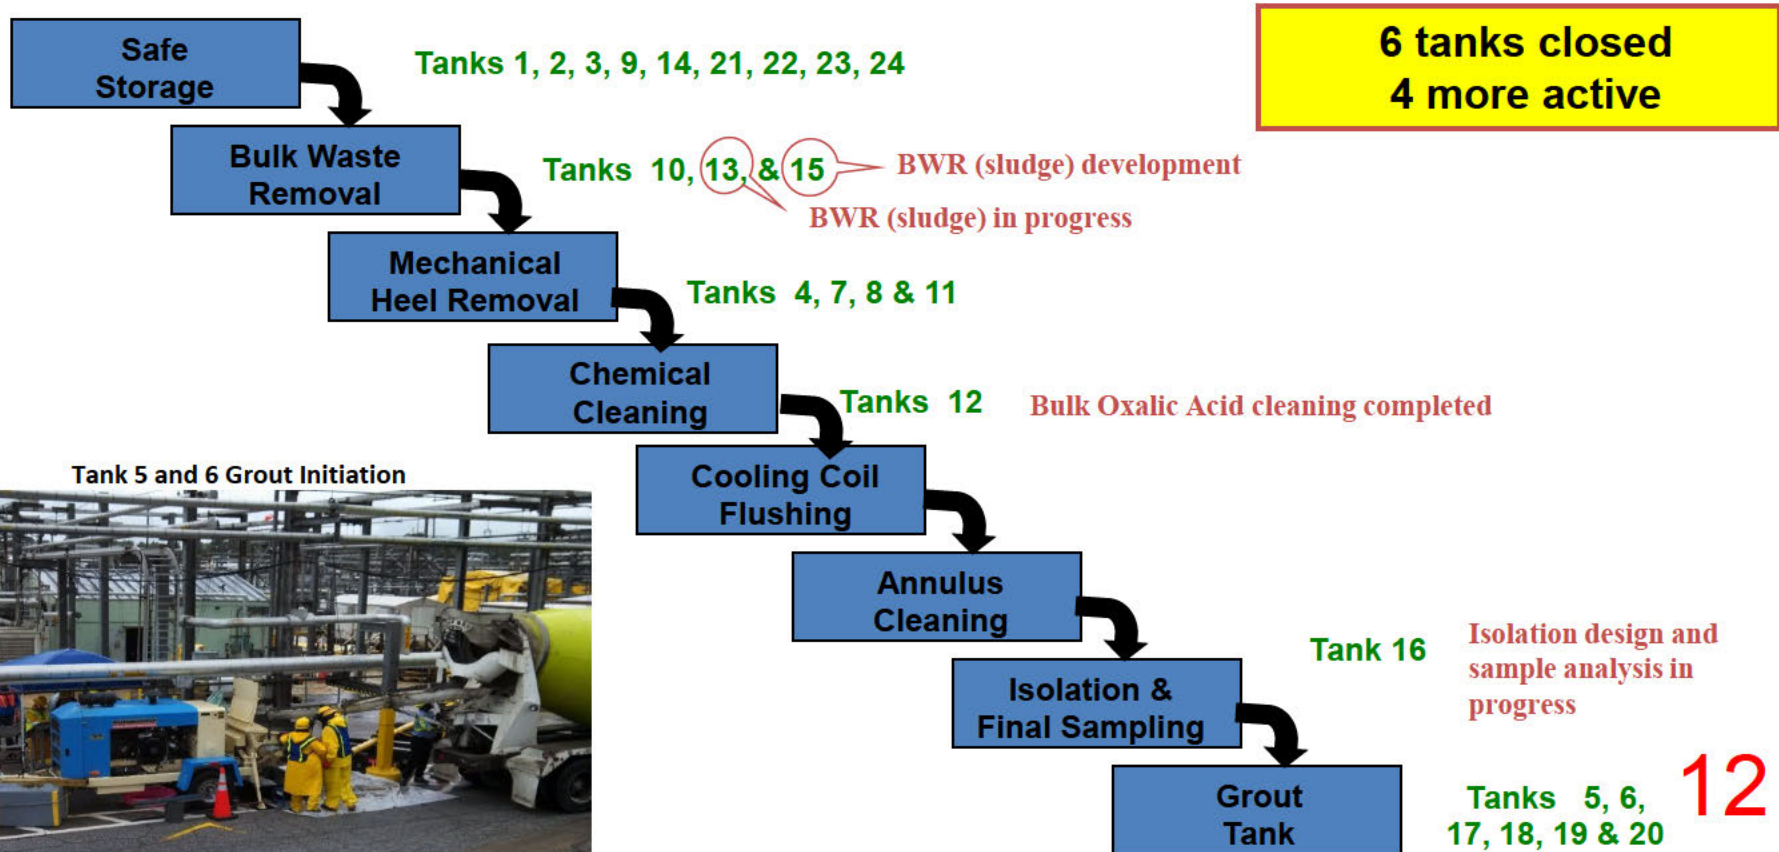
Safe Storage

Tanks 1, 2, 3, 9, 14, 21, 22, 23, 24

6 tanks closed
4 more active

Bulk Waste Removal

Tanks 10, 13, & 15

BWR (sludge) development

BWR (sludge) in progress

Mechanical Heel Removal

Tanks 4, 7, 8 & 11

Chemical Cleaning

Tanks 12

Bulk Oxalic Acid cleaning completed

Tank 5 and 6 Grout Initiation

Cooling Coil Flushing

Annulus Cleaning

Isolation & Final Sampling

Tank 16

Isolation design and sample analysis in progress

Grout Tank

Tanks 5, 6, 17, 18, 19 & 20

12